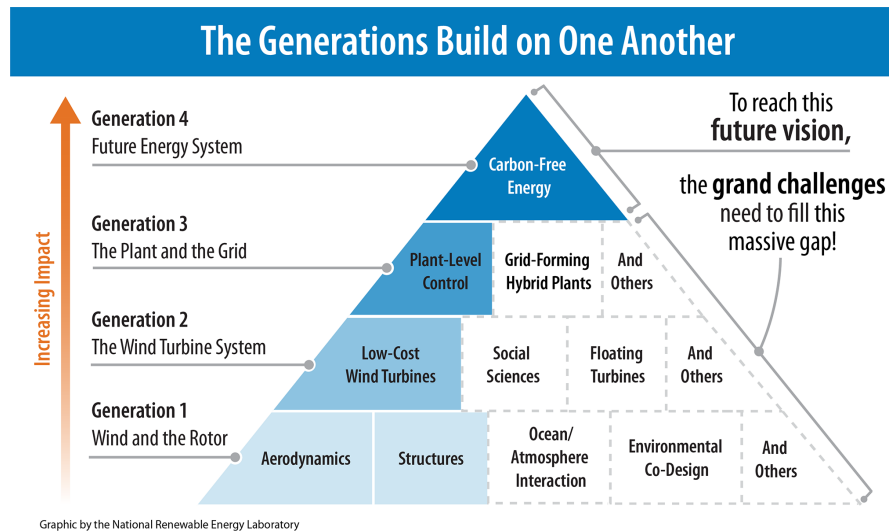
The Generations Build on One Another

Increasing Impact

Generation 4
Future Energy System

Carbon-Free Energy

To reach this future vision, the grand challenges need to fill this massive gap!

Generation 3
The Plant and the Grid

Plant-Level Control

Grid-Forming Hybrid Plants

And Others

Generation 2
The Wind Turbine System

Low-Cost Wind Turbines

Social Sciences

Floating Turbines

And Others

Generation 1
Wind and the Rotor

Aerodynamics

Structures

Ocean/ Atmosphere Interaction

Environmental Co-Design

And Others

Graphic by the National Renewable Energy Laboratory